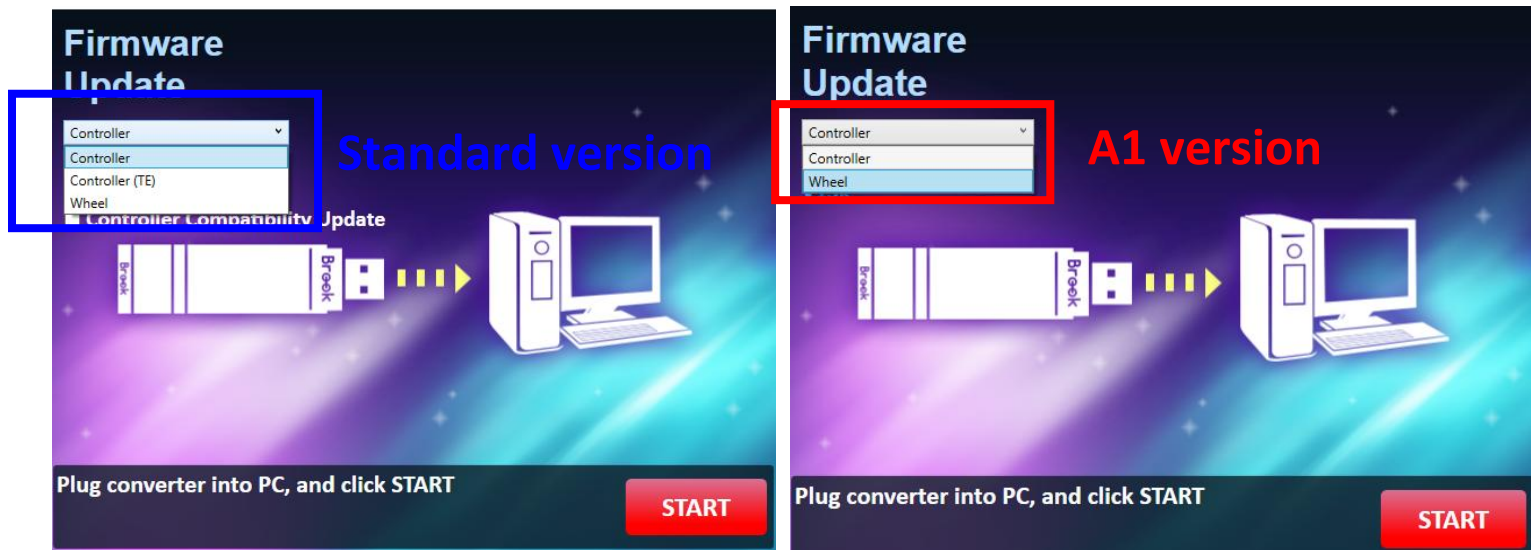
Firmware Update

Controller

Controller

Controller (TE)

Wheel

Standard version

Controller Compatibility Update

Brook

Brook

Plug converter into PC, and click START

START

Firmware Update

Controller

Controller

Wheel

A1 version

Brook

Brook

Plug converter into PC, and click START

START